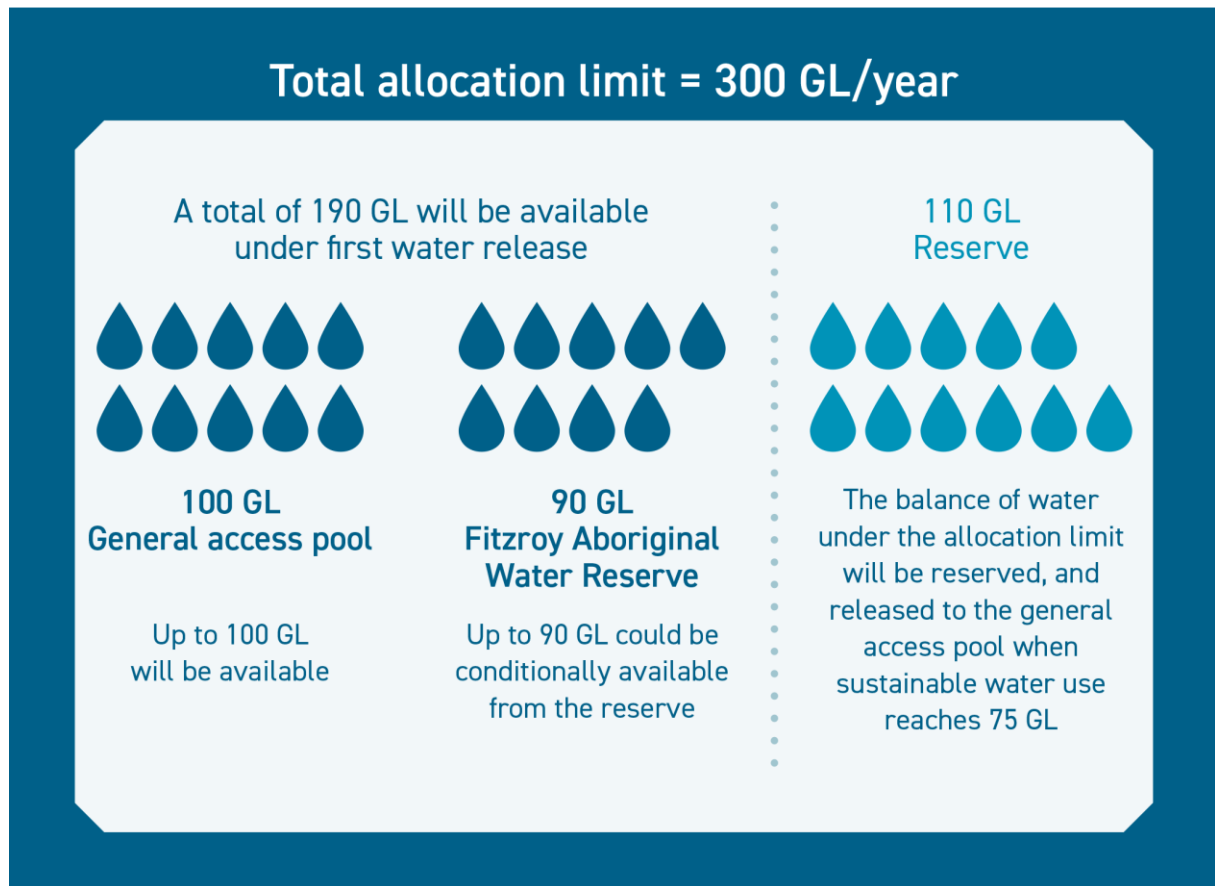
Total allocation limit = 300 GL/year

A total of 190 GL will be available under first water release

100 GL
General access pool

Up to 100 GL will be available

90 GL
Fitzroy Aboriginal Water Reserve

Up to 90 GL could be conditionally available from the reserve

110 GL
Reserve

The balance of water under the allocation limit will be reserved, and released to the general access pool when sustainable water use reaches 75 GL